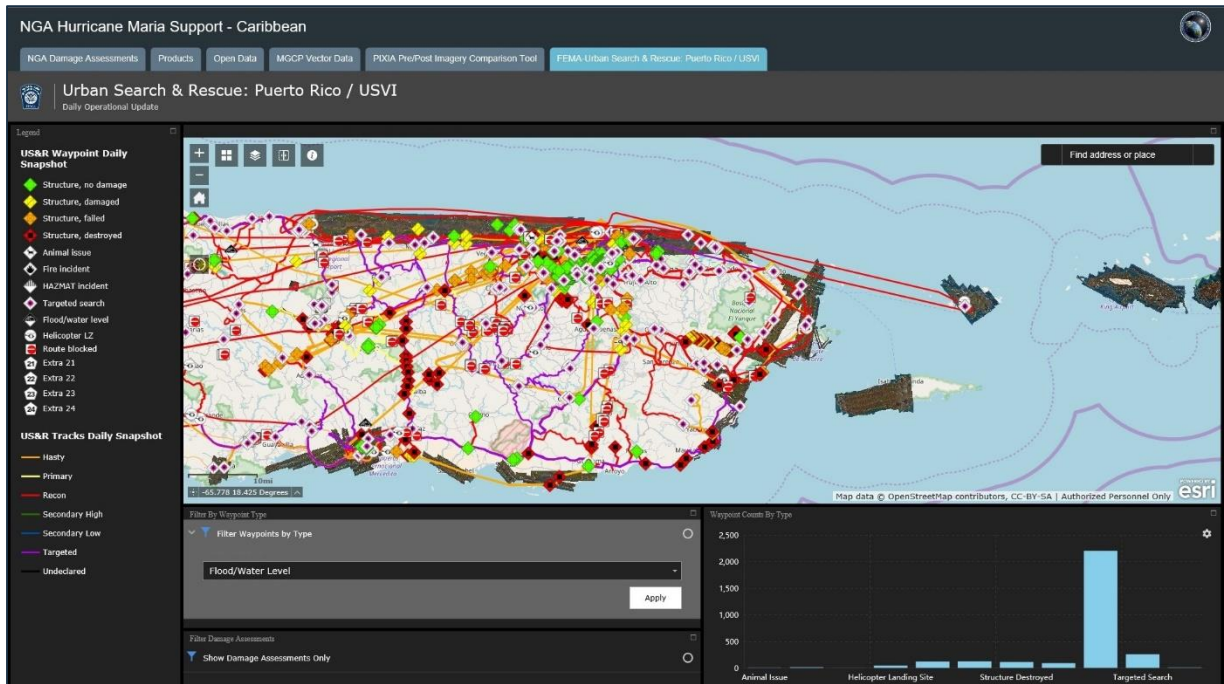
NGA Hurricane Maria Support - Caribbean

NGA Damage Assessments | Products | Open Data | MGCP Vector Data | PIXIA Pre/Post Imagery Comparison Tool | FEMA-Urban Search & Rescue: Puerto Rico / USVI

Urban Search & Rescue: Puerto Rico / USVI
Daily Operational Update

Legend

US&R Waypoint Daily Snapshot

Structure, no damage
Structure, damaged
Structure, failed
Structure, destroyed
Animal issue
Fire incident
HAZMAT incident
Targeted search
Flood/water level
Helicopter LZ
Route blocked
Extra 21
Extra 22
Extra 23
Extra 24

US&R Tracks Daily Snapshot

Hasty
Primary
Recon
Secondary High
Secondary Low
Targeted
Undeclared

Find address or place

10mi
-65.778 18.425 Degrees

Map data © OpenStreetMap contributors, CC-BY-SA | Authorized Personnel Only
esri

Filter By Waypoint Type
Filter Waypoints by Type
Flood/Water Level
Apply

Filter Damage Assessments
Show Damage Assessments Only

Waypoint Counts By Type
2,500
2,000
1,500
1,000
500
0
Animal Issue
Helicopter Landing Site
Structure Destroyed
Targeted Search